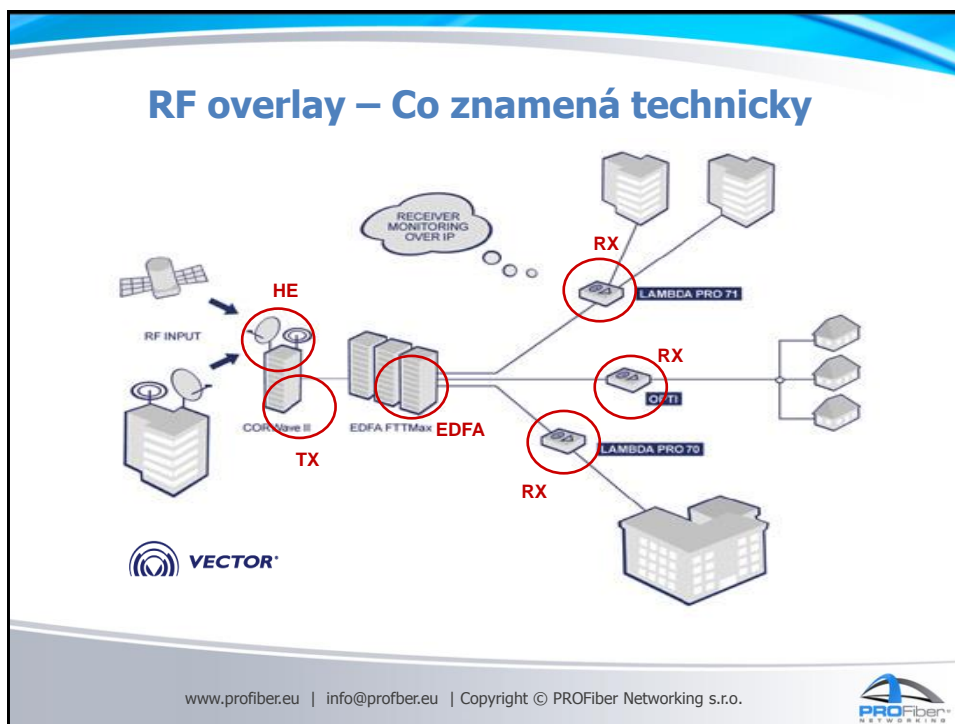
RF overlay – Co znamená technicky

RECEIVER MONITORING OVER IP

RX

LAMBDA PRO 71

HE

RF INPUT

RX

OPTI

CORWave II

EDFA FTTMax

EDFA

TX

LAMBDA PRO 70

RX

VECTOR

www.profiber.eu | info@profber.eu | Copyright © PROFiber Networking s.r.o.

PROFiber NETWORKING